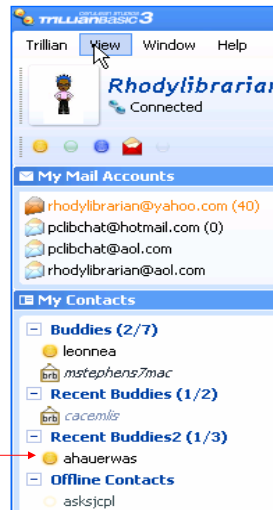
CERULEAN STUDIOS trillian BASIC 3

Trillian View Window Help

Rhodylibrarian
Connected

My Mail Accounts
rhodylibrarian@yahoo.com (40)
pclibchat@hotmail.com (0)
pclibchat@aol.com
rhodylibrarian@aol.com

My Contacts
− Buddies (2/7)
leonnea
brb mstephens7mac
− Recent Buddies (1/2)
brb cacemlis
− Recent Buddies2 (1/3)
ahauerwas
− Offline Contacts
asksjcpl